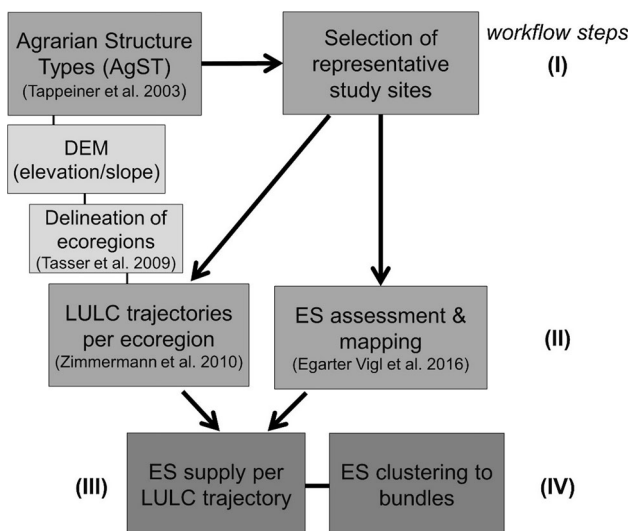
Agrarian Structure Types (AgST)
(Tappeiner et al. 2003)

Selection of representative study sites

workflow steps

(I)

DEM (elevation/slope)

Delineation of ecoregions
(Tasser et al. 2009)

LULC trajectories per ecoregion
(Zimmermann et al. 2010)

ES assessment & mapping
(Egarter Vigl et al. 2016)

(II)

(III)

ES supply per LULC trajectory

ES clustering to bundles

(IV)